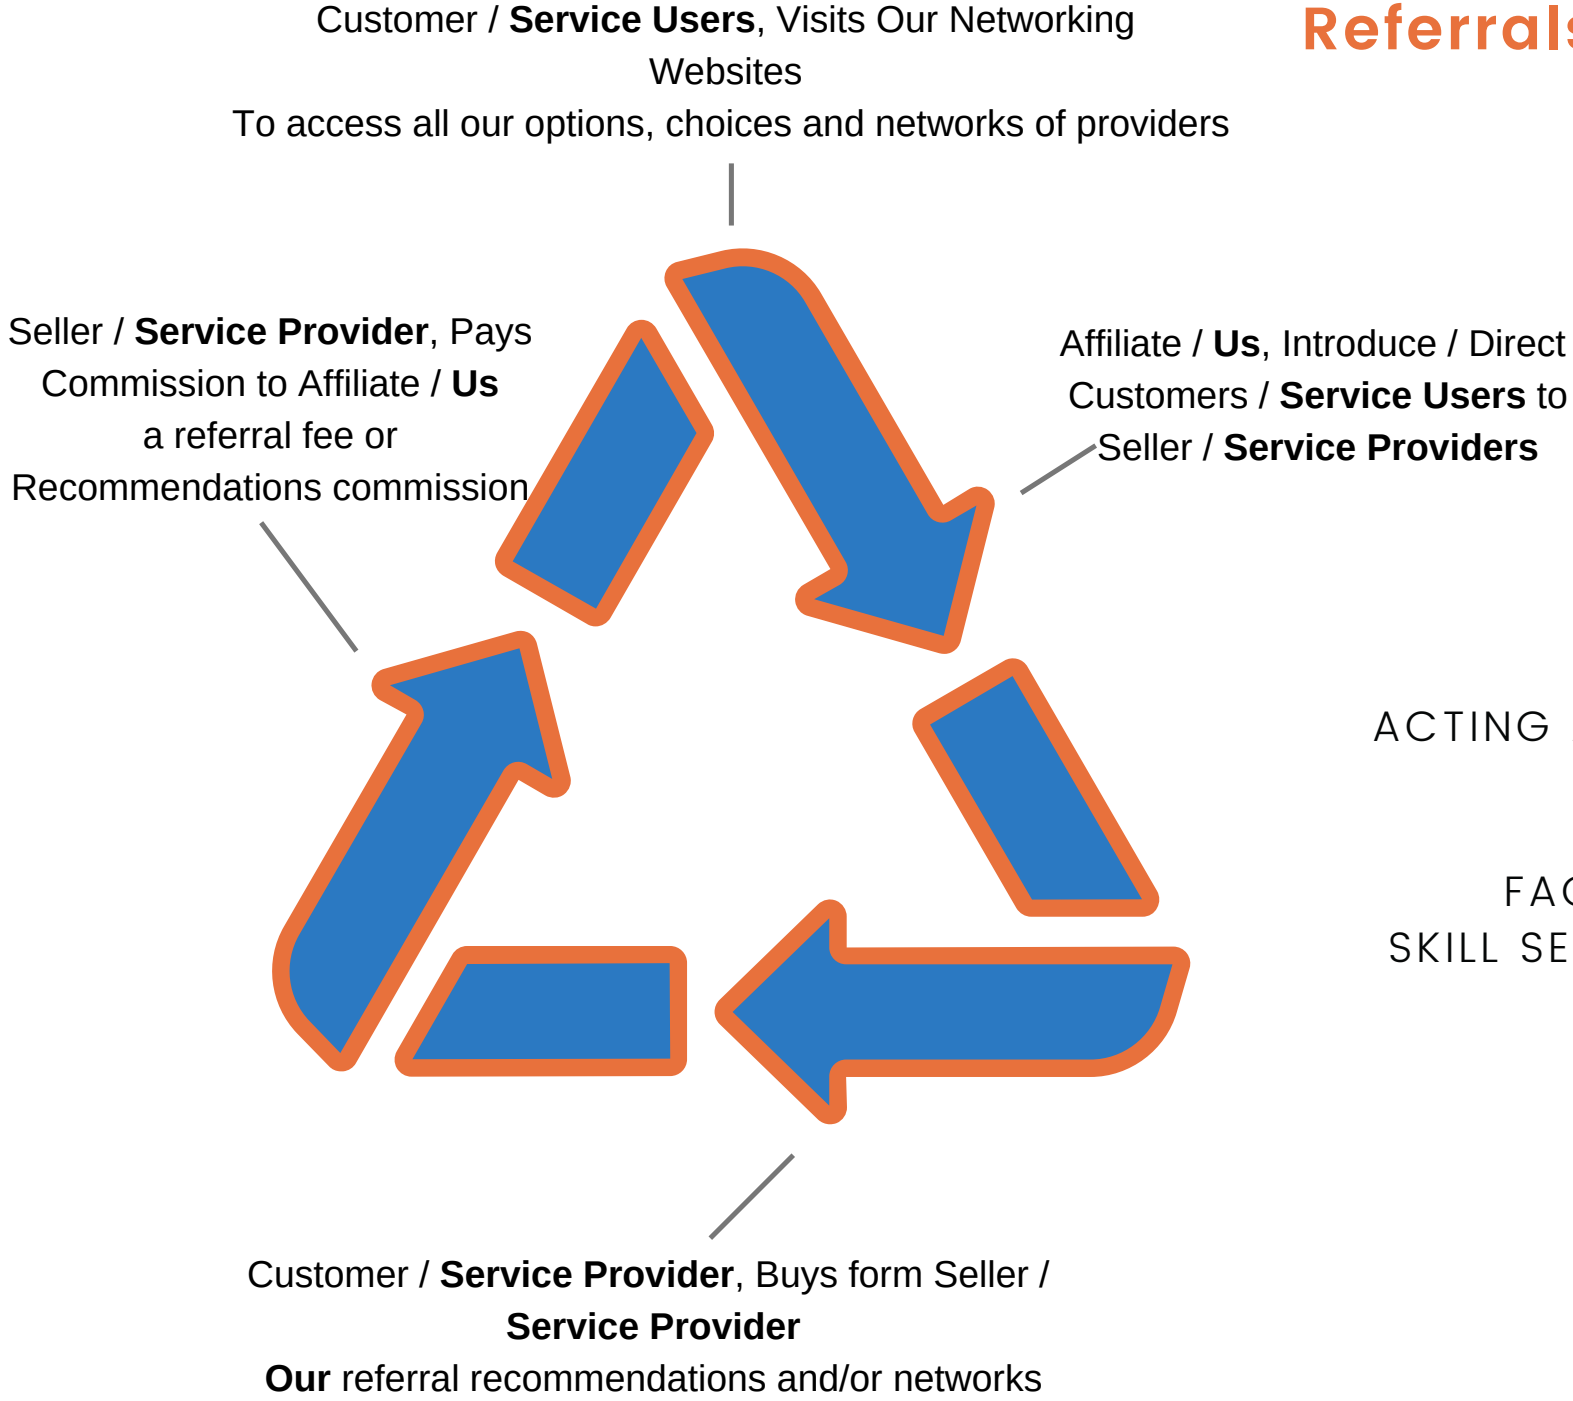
Customer / **Service Users**, Visits Our Networking Websites
To access all our options, choices and networks of providers

Referrals

Seller / **Service Provider**, Pays Commission to Affiliate / **Us**
a referral fee or
Recommendations commission

Affiliate / **Us**, Introduce / Direct Customers / **Service Users** to Seller / **Service Providers**

ACTING

FA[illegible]
SKILL SE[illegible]

Customer / **Service Provider**, Buys form Seller / **Service Provider**
**Our** referral recommendations and/or networks